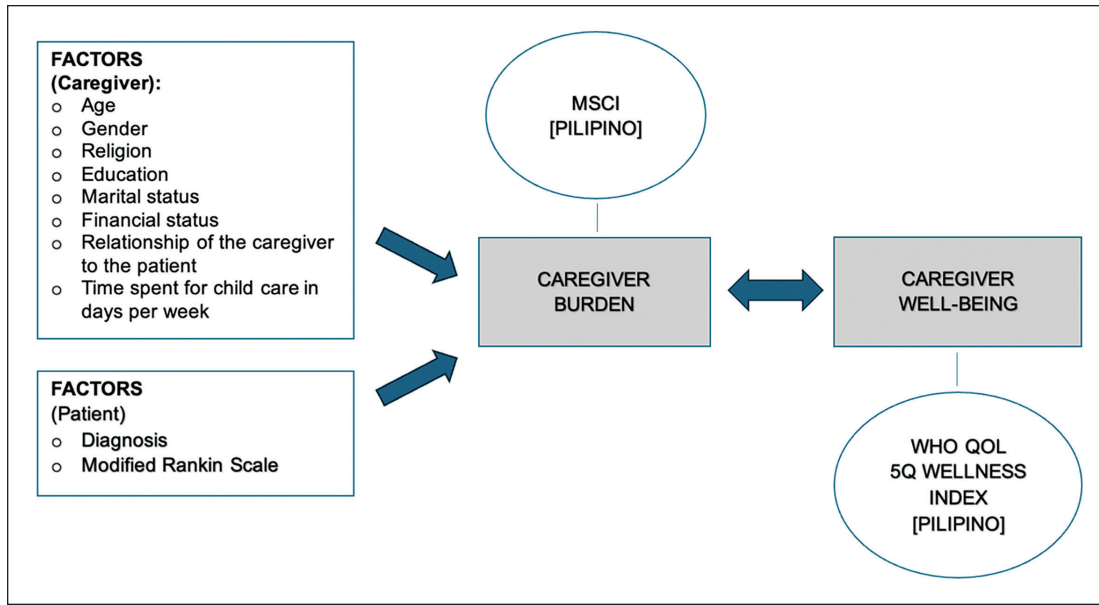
FACTORS
(Caregiver):
o Age
o Gender
o Religion
o Education
o Marital status
o Financial status
o Relationship of the caregiver to the patient
o Time spent for child care in days per week

FACTORS
(Patient)
o Diagnosis
o Modified Rankin Scale

MSCI
[PILIPINO]

CAREGIVER
BURDEN

CAREGIVER
WELL-BEING

WHO QOL
5Q WELLNESS
INDEX
[PILIPINO]